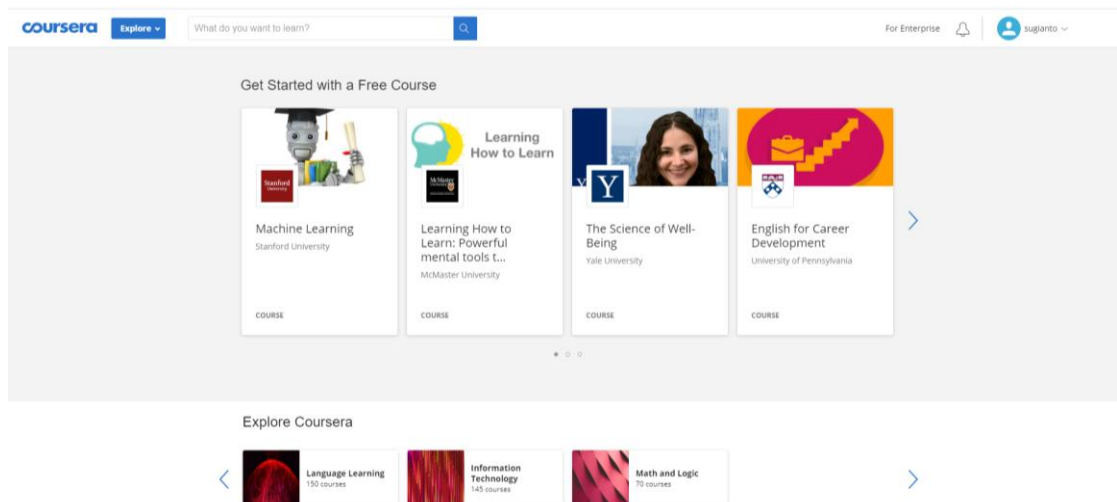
coursera Explore

What do you want to learn?

For Enterprise

sugianto

Get Started with a Free Course

Stanford University

Machine Learning
Stanford University

COURSE

Learning How to Learn

McMaster University

Learning How to Learn: Powerful mental tools t...
McMaster University

COURSE

Y

The Science of Well-Being
Yale University

COURSE

English for Career Development
University of Pennsylvania

COURSE

Explore Coursera

Language Learning
150 courses

Information Technology
145 courses

Math and Logic
70 courses